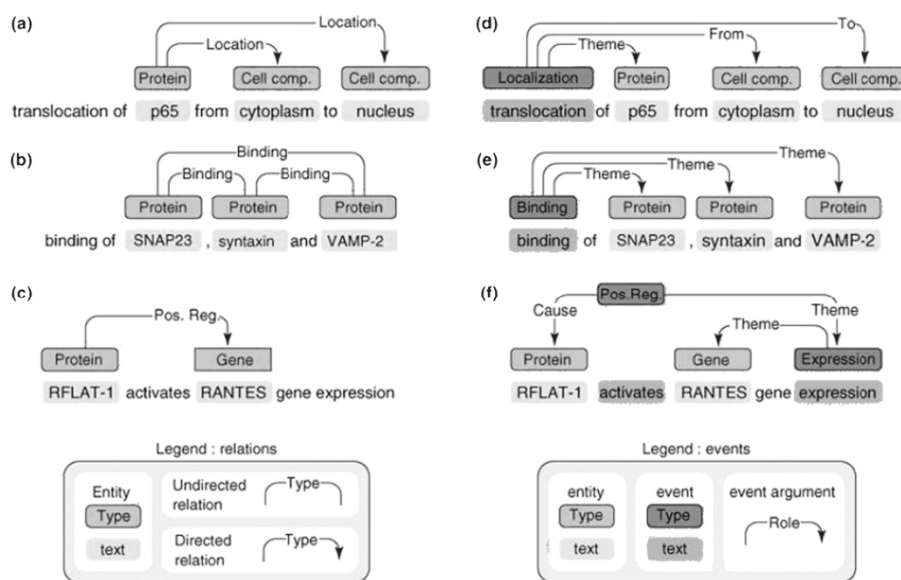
(a)

Location

Location

Protein Cell comp. Cell comp.

translocation of p65 from cytoplasm to nucleus

(b)

Binding

Binding Binding

Protein Protein Protein

binding of SNAP23 , syntaxin and VAMP-2

(c)

Pos. Reg.

Protein Gene

RFLAT-1 activates RANTES gene expression

Legend : relations

Entity Type text

Undirected relation Type

Directed relation Type

(d)

To

From

Theme

Localization Protein Cell comp. Cell comp.

translocation of p65 from cytoplasm to nucleus

(e)

Theme

Theme

Theme

Binding Protein Protein Protein

binding of SNAP23 , syntaxin and VAMP-2

(f)

Pos.Reg.

Cause Theme

Theme

Protein Gene Expression

RFLAT-1 activates RANTES gene expression

Legend : events

entity Type text

event Type text

event argument Role